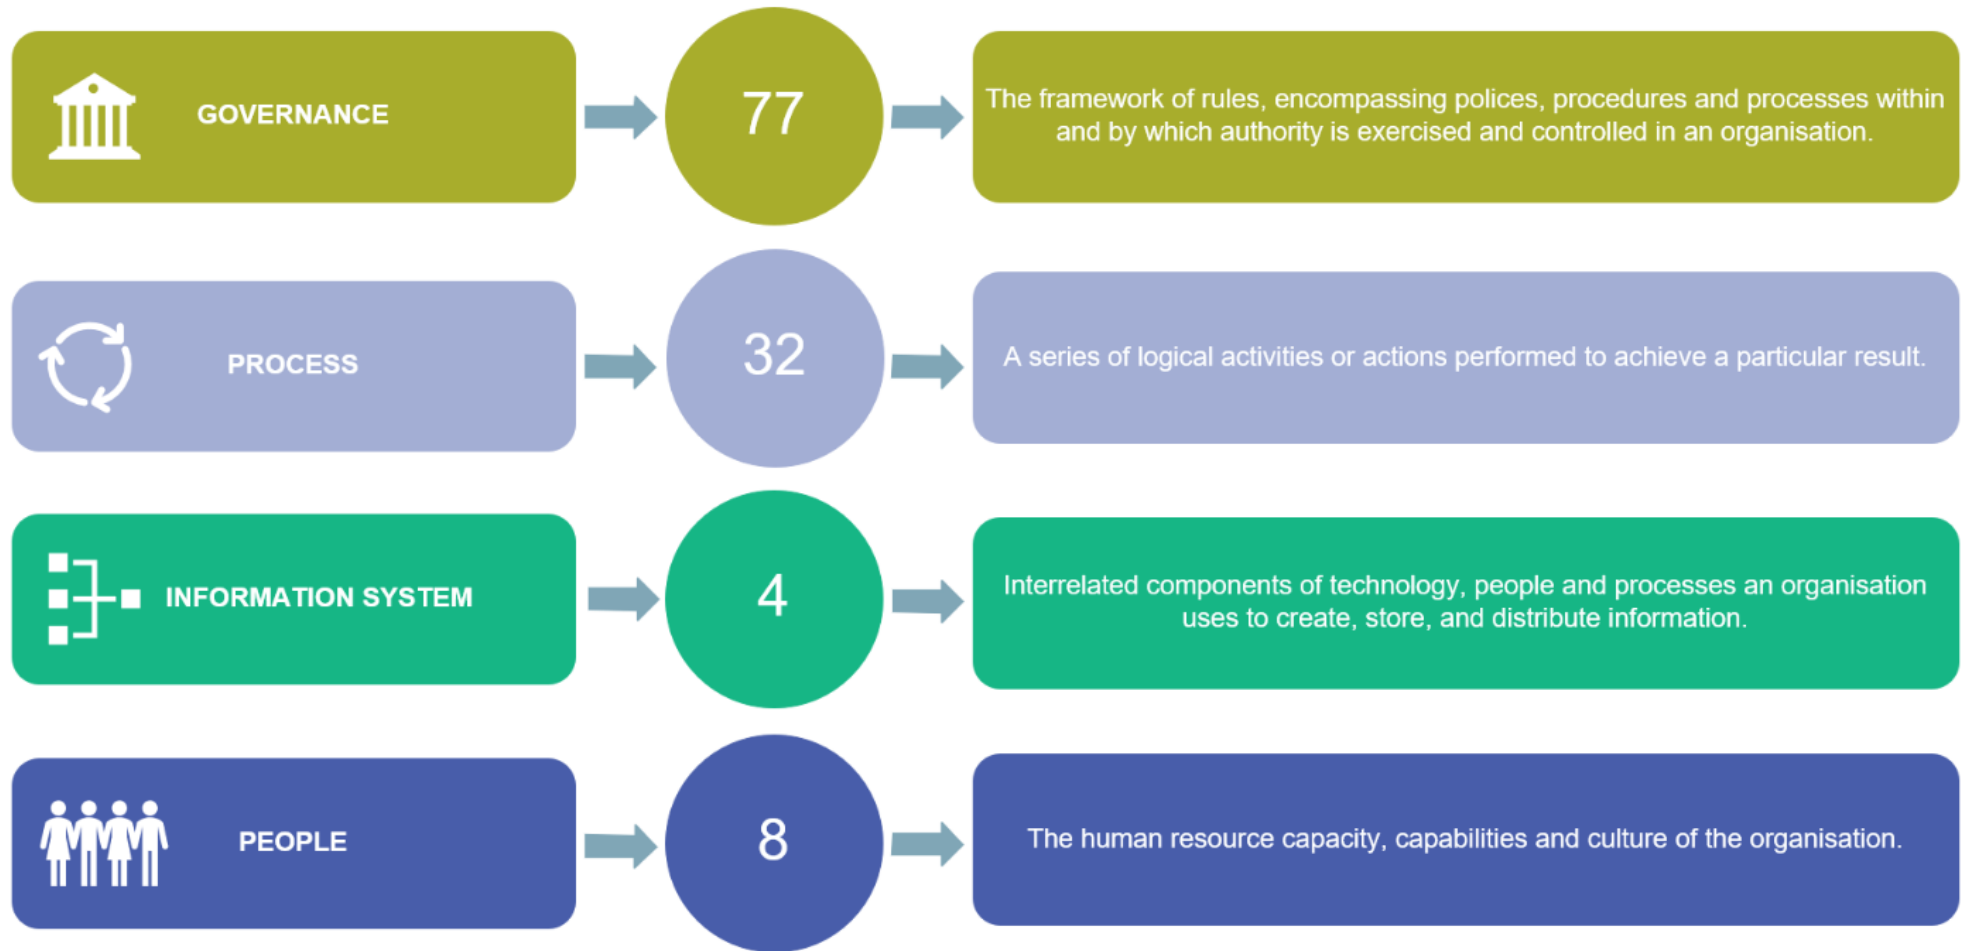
GOVERNANCE

77

The framework of rules, encompassing polices, procedures and processes within and by which authority is exercised and controlled in an organisation.

PROCESS

32

A series of logical activities or actions performed to achieve a particular result.

INFORMATION SYSTEM

4

Interrelated components of technology, people and processes an organisation uses to create, store, and distribute information.

PEOPLE

8

The human resource capacity, capabilities and culture of the organisation.